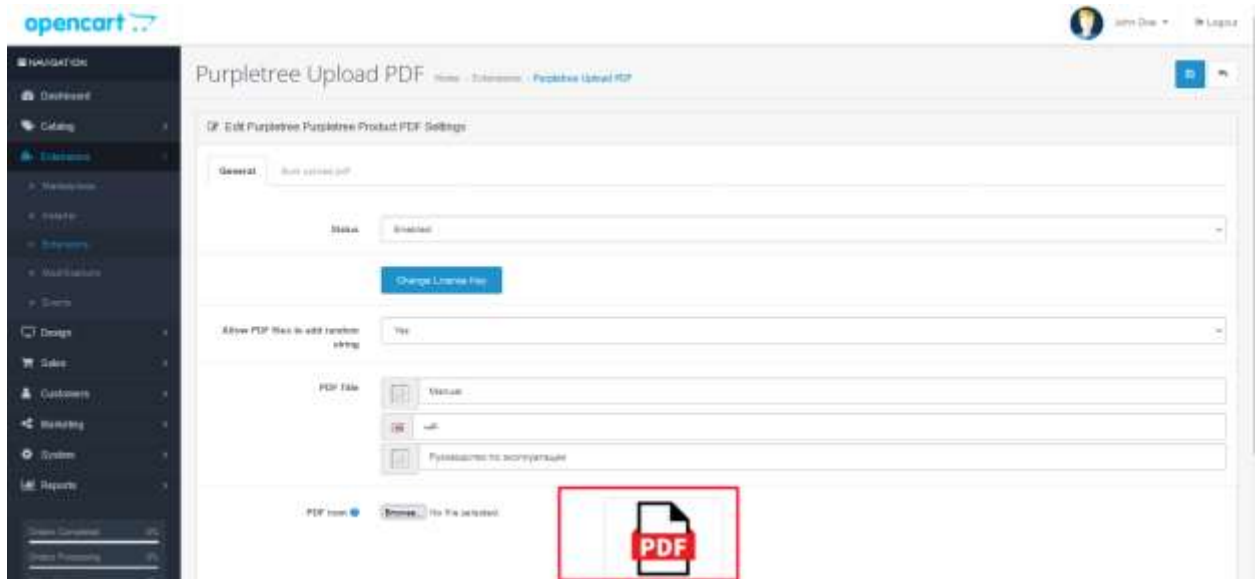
opencart

John Doe Logout

NAVIGATION

Dashboard

Catalog

Extensions

Marketplace

Installer

Extensions

Modifications

Events

Design

Sales

Customers

Marketing

System

Reports

Orders Completed 0%

Orders Processing 0%

Purpletree Upload PDF Home Extensions Purpletree Upload PDF

Edit Purpletree Purpletree Product PDF Settings

General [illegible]

Status Enabled

Change License Key

Allow PDF files to add random string Yes

PDF Title Manual

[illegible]

Руководство по эксплуатации

PDF Icon Browse... No file selected.

PDF